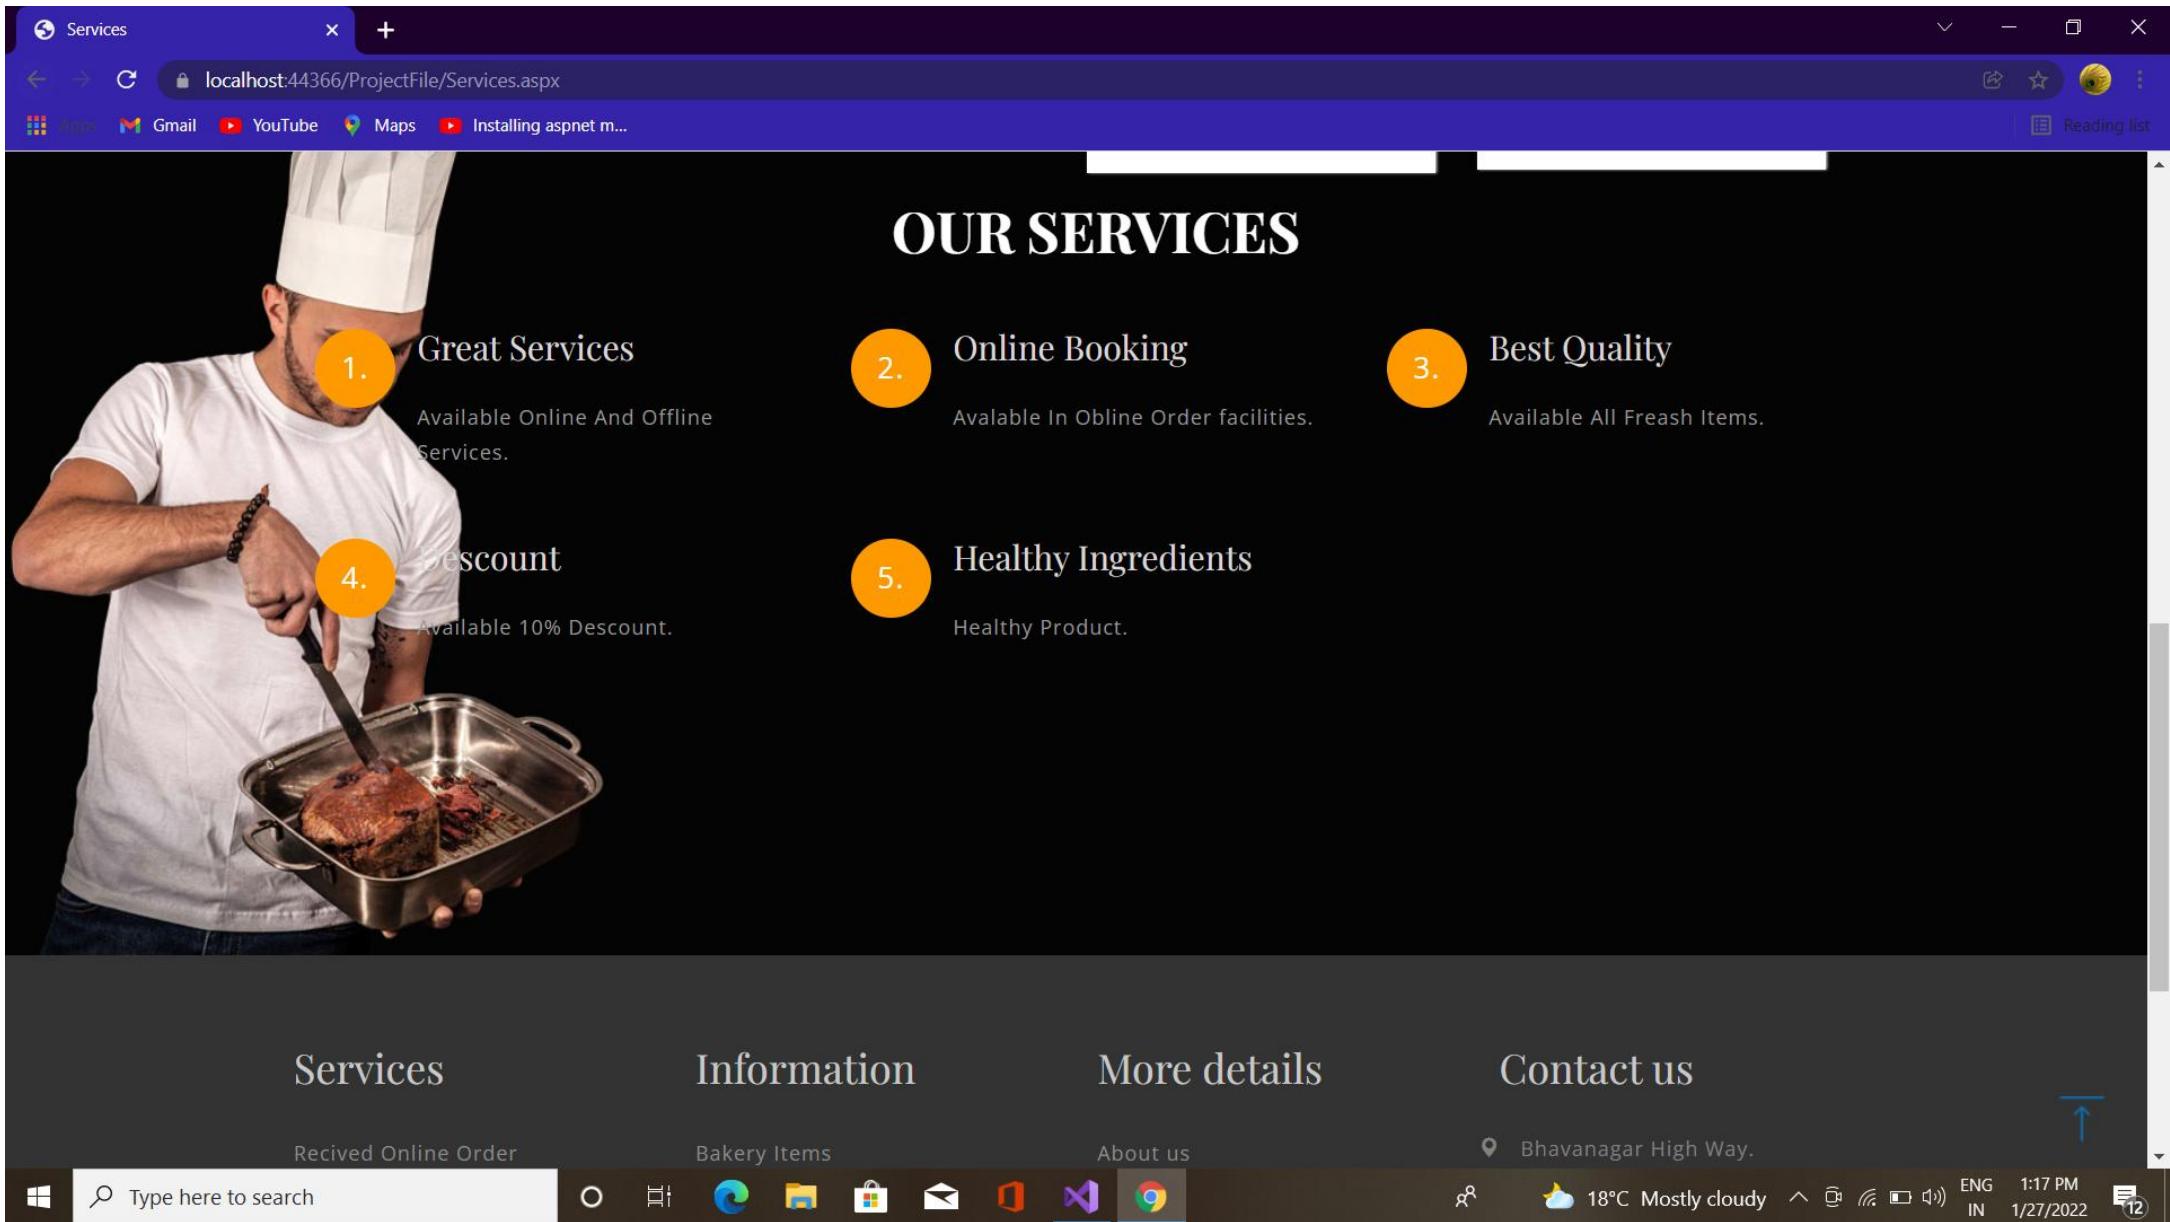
Services

localhost:44366/ProjectFile/Services.aspx

Apps Gmail YouTube Maps Installing aspnet m...

Reading list

OUR SERVICES

1. Great Services

Available Online And Offline Services.

2. Online Booking

Avalable In Obline Order facilities.

3. Best Quality

Available All Freash Items.

4. Descount

Available 10% Descount.

5. Healthy Ingredients

Healthy Product.

Services

Recived Online Order

Information

Bakery Items

More details

About us

Contact us

Bhavanagar High Way.

Type here to search

18°C Mostly cloudy

ENG IN

1:17 PM 1/27/2022

12